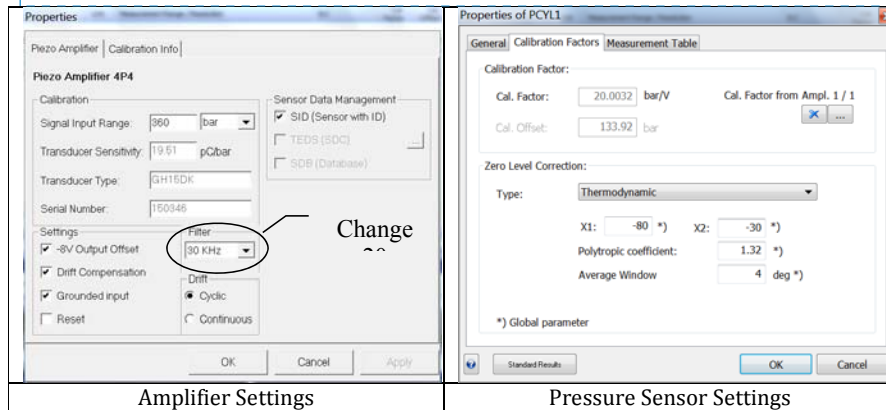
Properties

Piezo Amplifier | Calibration Info

Piezo Amplifier 4P4

Calibration

Signal Input Range: 360 bar

Transducer Sensitivity: 19.51 pC/bar

Transducer Type: GH15DK

Serial Number: 150346

Sensor Data Management

SID (Sensor with ID)

TEDS (SDC)

SDB (Database)

Settings

-8V Output Offset

Drift Compensation

Grounded input

Reset

Filter

30 KHz

Drift

Cyclic

Continuous

Change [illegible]

OK Cancel Apply

Properties of PCYL1

General | Calibration Factors | Measurement Table

Calibration Factor:

Cal. Factor: 20.0032 bar/V

Cal. Offset: 133.92 bar

Cal. Factor from Ampl. 1 / 1

Zero Level Correction:

Type: Thermodynamic

X1: -80 *) X2: -30 *)

Polytropic coefficient: 1.32 *)

Average Window 4 deg *)

*) Global parameter

Standard Results OK Cancel

| Amplifier Settings | Pressure Sensor Settings |